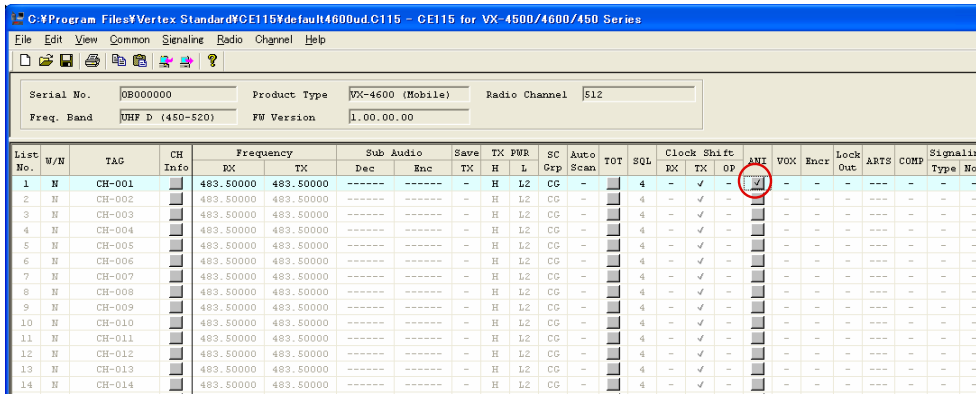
C:¥Program Files¥Vertex Standard¥CE115¥default4600ud.C115 - CE115 for VX-4500/4600/450 Series

File Edit View Common Signaling Radio Channel Help

Serial No. 0B000000 Product Type VX-4600 (Mobile) Radio Channel 512
Freq. Band UHF D (450-520) FW Version 1.00.00.00

| List No. | W/N | TAG | CH Info | Frequency RX | Frequency TX | Sub Audio Dec | Sub Audio Enc | Save TX | TX PWR H | TX PWR L | SC Grp | Auto Scan | TOT | SQL | Clock Shift RX | Clock Shift TX | Clock Shift OP | ANI | VOX | Encr | Lock Out | ARTS | COMP | Signalin Type | No |
|---|---|---|---|---|---|---|---|---|---|---|---|---|---|---|---|---|---|---|---|---|---|---|---|---|---|
| 1 | N | CH-001 | | 483.50000 | 483.50000 | ------ | ------ | - | H | L2 | CG | - | | 4 | - | ✓ | - | ✓ | - | - | - | --- | - | - | |
| 2 | N | CH-002 | | 483.50000 | 483.50000 | ------ | ------ | - | H | L2 | CG | - | | 4 | - | ✓ | - | | - | - | - | --- | - | - | |
| 3 | N | CH-003 | | 483.50000 | 483.50000 | ------ | ------ | - | H | L2 | CG | - | | 4 | - | ✓ | - | | - | - | - | --- | - | - | |
| 4 | N | CH-004 | | 483.50000 | 483.50000 | ------ | ------ | - | H | L2 | CG | - | | 4 | - | ✓ | - | | - | - | - | --- | - | - | |
| 5 | N | CH-005 | | 483.50000 | 483.50000 | ------ | ------ | - | H | L2 | CG | - | | 4 | - | ✓ | - | | - | - | - | --- | - | - | |
| 6 | N | CH-006 | | 483.50000 | 483.50000 | ------ | ------ | - | H | L2 | CG | - | | 4 | - | ✓ | - | | - | - | - | --- | - | - | |
| 7 | N | CH-007 | | 483.50000 | 483.50000 | ------ | ------ | - | H | L2 | CG | - | | 4 | - | ✓ | - | | - | - | - | --- | - | - | |
| 8 | N | CH-008 | | 483.50000 | 483.50000 | ------ | ------ | - | H | L2 | CG | - | | 4 | - | ✓ | - | | - | - | - | --- | - | - | |
| 9 | N | CH-009 | | 483.50000 | 483.50000 | ------ | ------ | - | H | L2 | CG | - | | 4 | - | ✓ | - | | - | - | - | --- | - | - | |
| 10 | N | CH-010 | | 483.50000 | 483.50000 | ------ | ------ | - | H | L2 | CG | - | | 4 | - | ✓ | - | | - | - | - | --- | - | - | |
| 11 | N | CH-011 | | 483.50000 | 483.50000 | ------ | ------ | - | H | L2 | CG | - | | 4 | - | ✓ | - | | - | - | - | --- | - | - | |
| 12 | N | CH-012 | | 483.50000 | 483.50000 | ------ | ------ | - | H | L2 | CG | - | | 4 | - | ✓ | - | | - | - | - | --- | - | - | |
| 13 | N | CH-013 | | 483.50000 | 483.50000 | ------ | ------ | - | H | L2 | CG | - | | 4 | - | ✓ | - | | - | - | - | --- | - | - | |
| 14 | N | CH-014 | | 483.50000 | 483.50000 | ------ | ------ | - | H | L2 | CG | - | | 4 | - | ✓ | - | | - | - | - | --- | - | - | |